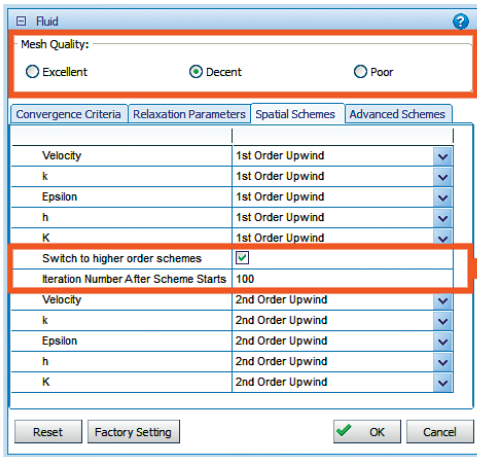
⊟ Fluid

Mesh Quality:

Excellent

Decent

Poor

Convergence Criteria | Relaxation Parameters | Spatial Schemes | Advanced Schemes

| | |
|---|---|
| Velocity | 1st Order Upwind |
| k | 1st Order Upwind |
| Epsilon | 1st Order Upwind |
| h | 1st Order Upwind |
| K | 1st Order Upwind |
| Switch to higher order schemes | ✓ |
| Iteration Number After Scheme Starts | 100 |
| Velocity | 2nd Order Upwind |
| k | 2nd Order Upwind |
| Epsilon | 2nd Order Upwind |
| h | 2nd Order Upwind |
| K | 2nd Order Upwind |

Reset

Factory Setting

OK

Cancel